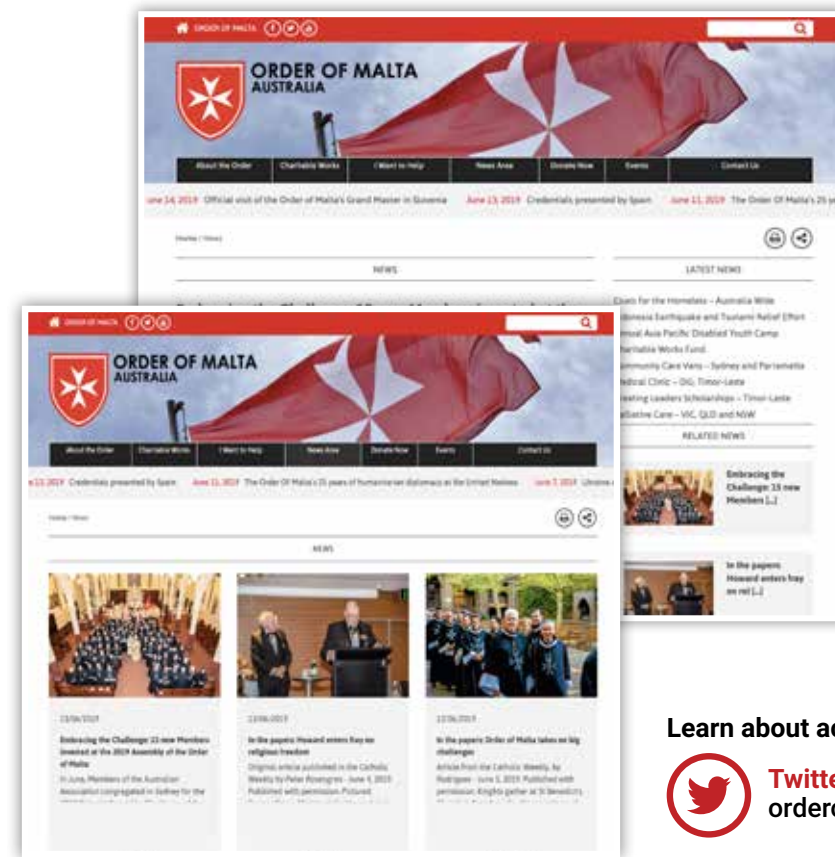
ORDER OF MALTA

ORDER OF MALTA
AUSTRALIA

About the Order | Charitable Works | I Want to Help | News Area | Donate Now | Events | Contact Us

une 14, 2019 Official visit of the Order of Malta's Grand Master in Slovenia June 13, 2019 Credentials presented by Spain June 11, 2019 The Order Of Malta's 25 y

Home / News

NEWS

LATEST NEWS

Coats for the Homeless – Australia Wide
Indonesia Earthquake and Tsunami Relief Effort
Annual Asia Pacific Disabled Youth Camp
Charitable Works Fund
Community Care Vans – Sydney and Parramatta
Medical Clinic – DG: Timor-Leste
Creating Leaders Scholarships – Timor-Leste
Palliative Care – VIC, QLD and NSW

RELATED NEWS

Embracing the Challenge: 13 new Members [...]

In the papers: Howard enters fray on rel [...]

ORDER OF MALTA

ORDER OF MALTA
AUSTRALIA

About the Order | Charitable Works | I Want to Help | News Area | Donate Now | Events | Contact Us

e 13, 2019 Credentials presented by Spain June 11, 2019 The Order Of Malta's 25 years of humanitarian diplomacy at the United Nations June 7, 2019 Ukraine

Home / News

NEWS

13/06/2019
Embracing the Challenge: 13 new Members invested at the 2019 Assembly of the Order of Malta
In June, Members of the Australian Association congregated in Sydney for the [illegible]

12/06/2019
In the papers: Howard enters fray on religious freedom
Original article published in the Catholic Weekly by Peter Rosengren - June 4, 2019. Published with permission. Pictured: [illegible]

12/06/2019
In the papers: Order of Malta takes on big challenges
Article from the Catholic Weekly, by Rodrigues - June 5, 2019. Published with permission. Knights gather at St Benedict's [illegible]

Learn about ac

Twitte
orderc